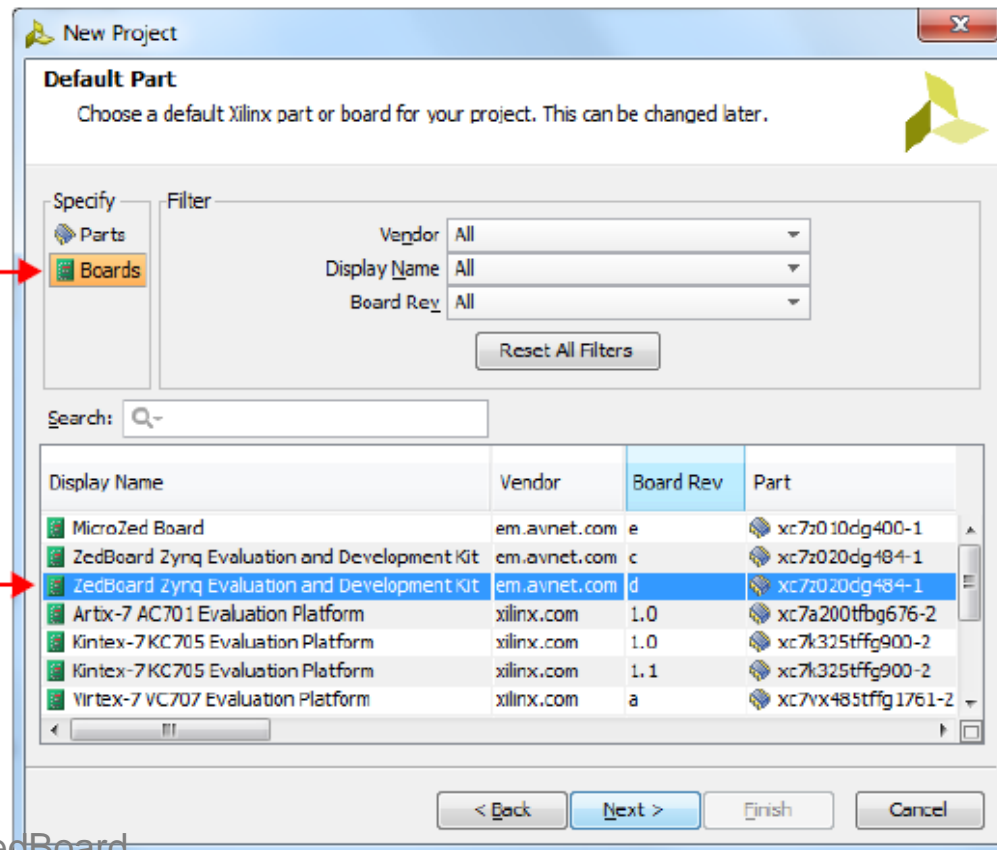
New Project

Default Part

Choose a default Xilinx part or board for your project. This can be changed later.

Specify

Parts

Boards

Filter

Vendor All

Display Name All

Board Rev All

Reset All Filters

Search:

| Display Name | Vendor | Board Rev | Part |
|---|---|---|---|
| MicroZed Board | em.avnet.com | e | xc7z010clg400-1 |
| ZedBoard Zynq Evaluation and Development Kit | em.avnet.com | c | xc7z020clg484-1 |
| ZedBoard Zynq Evaluation and Development Kit | em.avnet.com | d | xc7z020clg484-1 |
| Artix-7 AC701 Evaluation Platform | xilinx.com | 1.0 | xc7a200tfbg676-2 |
| Kintex-7 KC705 Evaluation Platform | xilinx.com | 1.0 | xc7k325tffg900-2 |
| Kintex-7 KC705 Evaluation Platform | xilinx.com | 1.1 | xc7k325tffg900-2 |
| Virtex-7 VC707 Evaluation Platform | xilinx.com | a | xc7vx485tffg1761-2 |

< Back

Next >

Finish

Cancel

edBoard